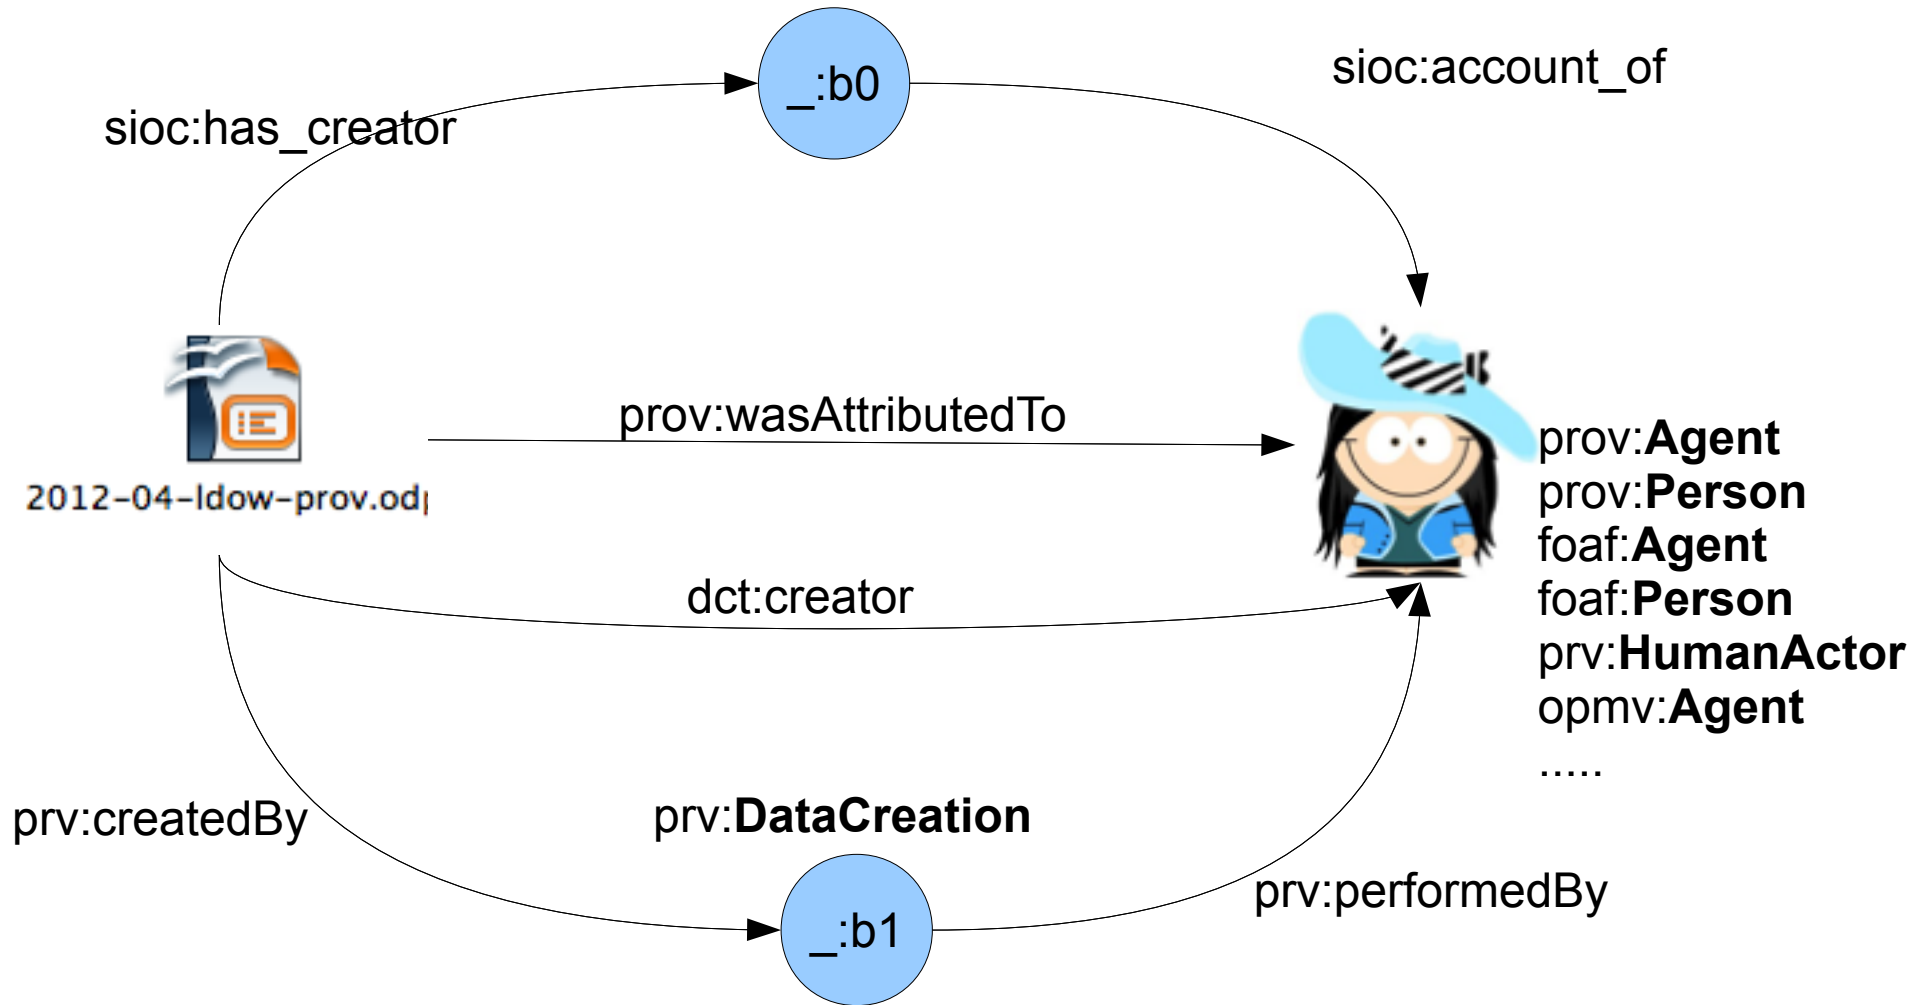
_:b0

sioc:account_of

sioc:has_creator

prov:wasAttributedTo

2012-04-ldow-prov.od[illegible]

prov:**Agent**
prov:**Person**
foaf:**Agent**
foaf:**Person**
prv:**HumanActor**
opmv:**Agent**
.....

dct:creator

prv:createdBy

prv:**DataCreation**

prv:performedBy

_:b1